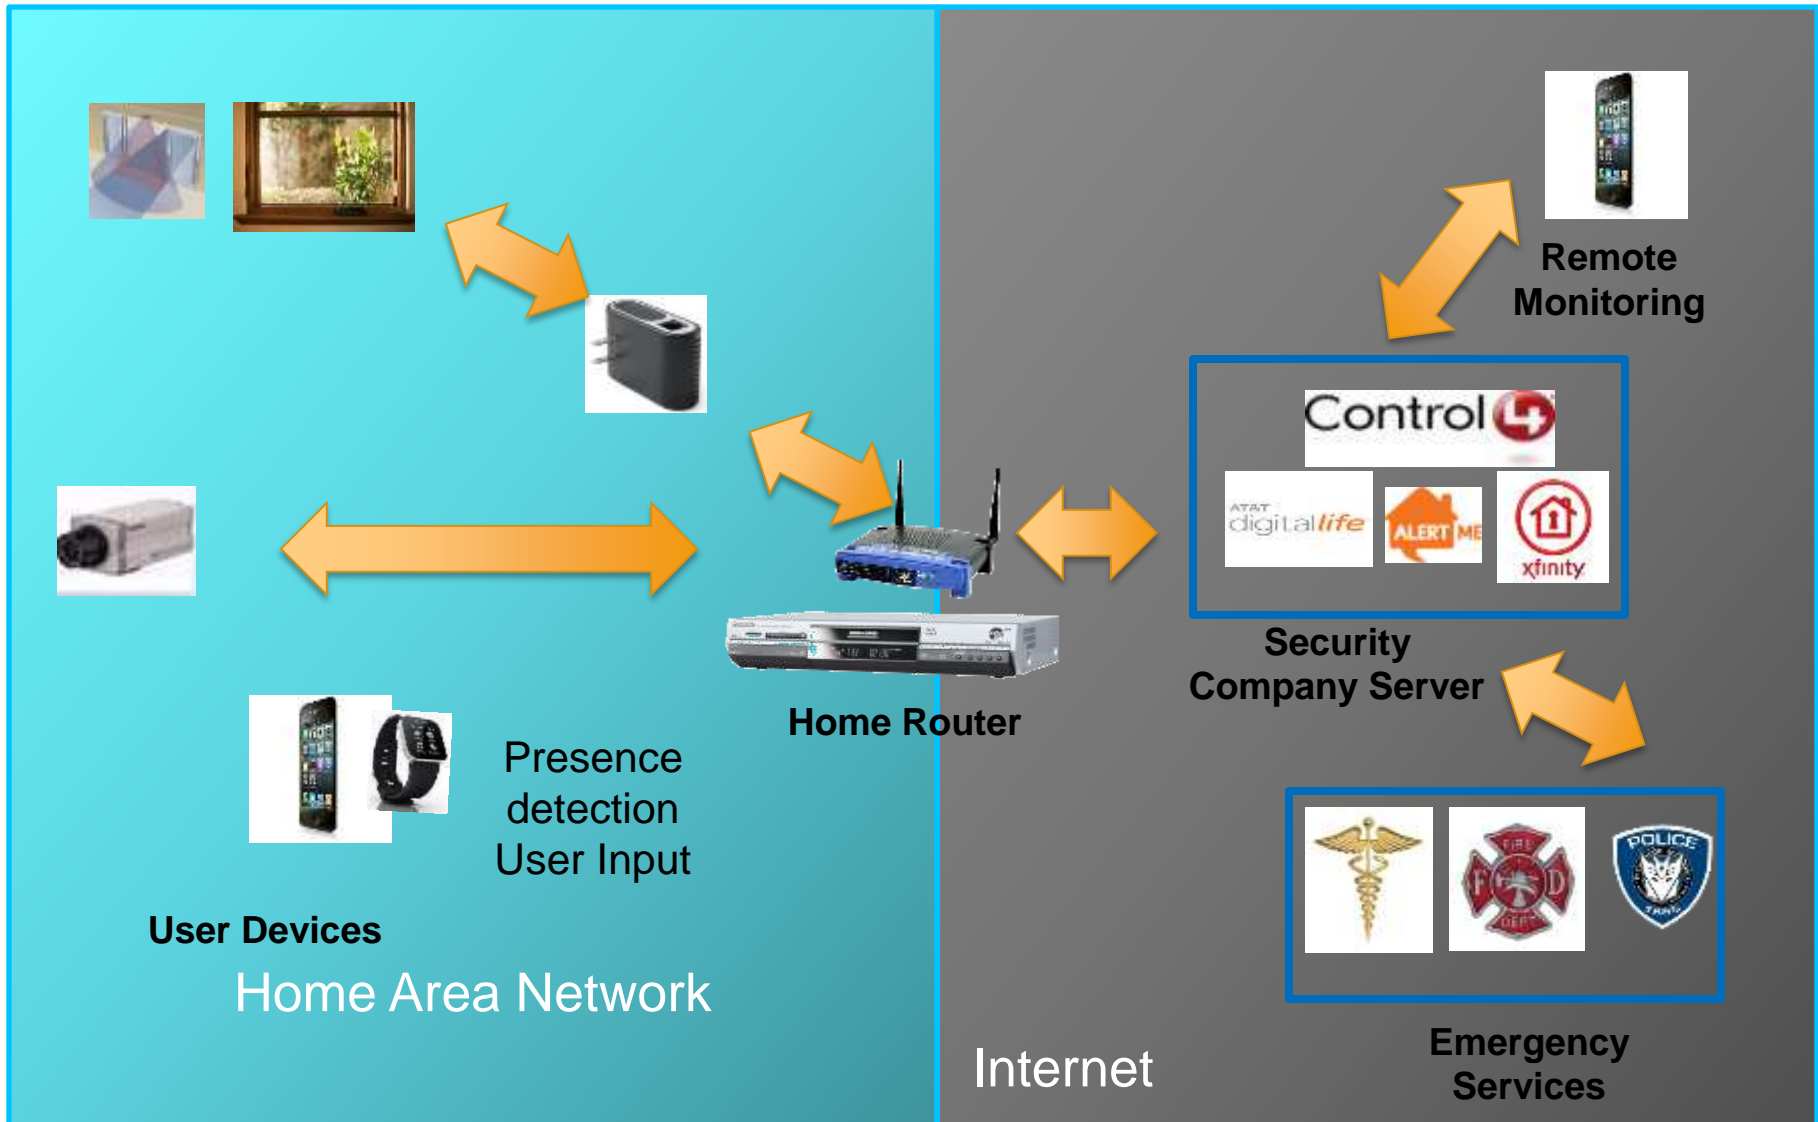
Remote Monitoring

Control4

AT&T digital life

ALERT ME

xfinity

Security Company Server

Home Router

Presence detection User Input

User Devices

Home Area Network

FIRE DEPT

POLICE

Emergency Services

Internet